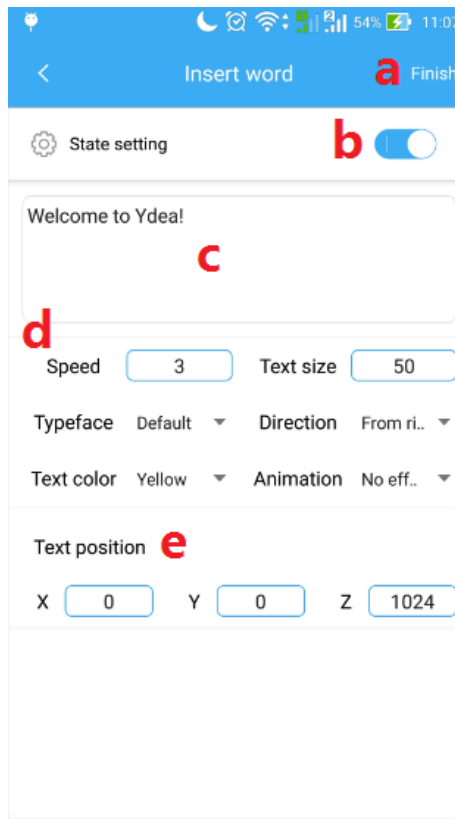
54% 11:0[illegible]

Insert word a Finish

State setting b

Welcome to Ydea!
c

d

Speed 3 Text size 50

Typeface Default Direction From ri..

Text color Yellow Animation No eff..

Text position e

X 0 Y 0 Z 1024